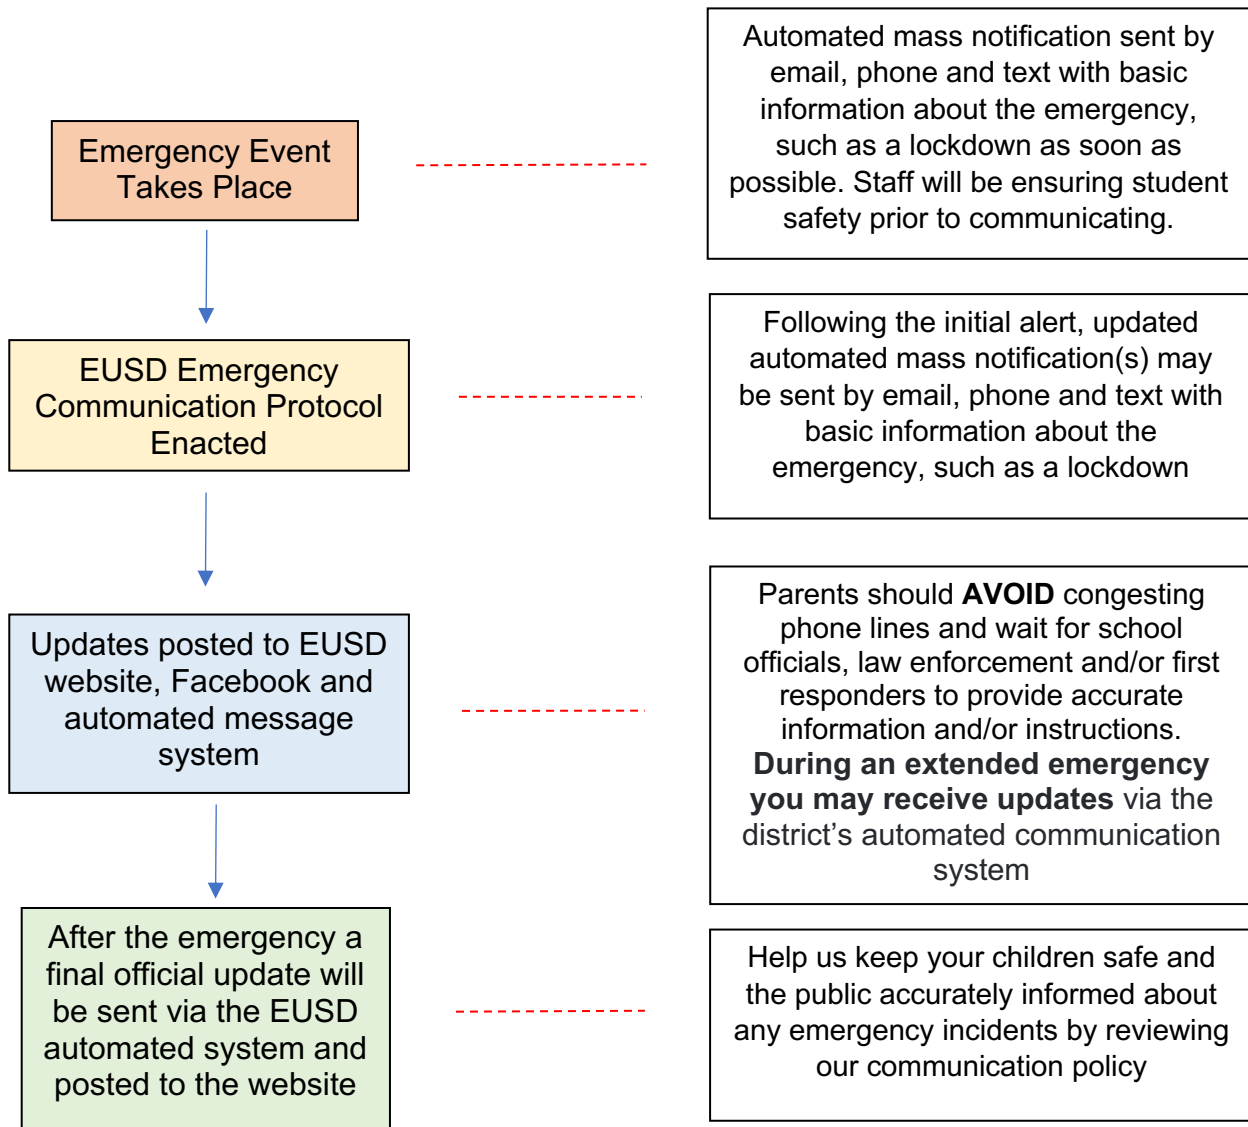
Emergency Event Takes Place

Automated mass notification sent by email, phone and text with basic information about the emergency, such as a lockdown as soon as possible. Staff will be ensuring student safety prior to communicating.

EUSD Emergency Communication Protocol Enacted

Following the initial alert, updated automated mass notification(s) may be sent by email, phone and text with basic information about the emergency, such as a lockdown

Updates posted to EUSD website, Facebook and automated message system

Parents should **AVOID** congesting phone lines and wait for school officials, law enforcement and/or first responders to provide accurate information and/or instructions. **During an extended emergency you may receive updates** via the district's automated communication system

After the emergency a final official update will be sent via the EUSD automated system and posted to the website

Help us keep your children safe and the public accurately informed about any emergency incidents by reviewing our communication policy